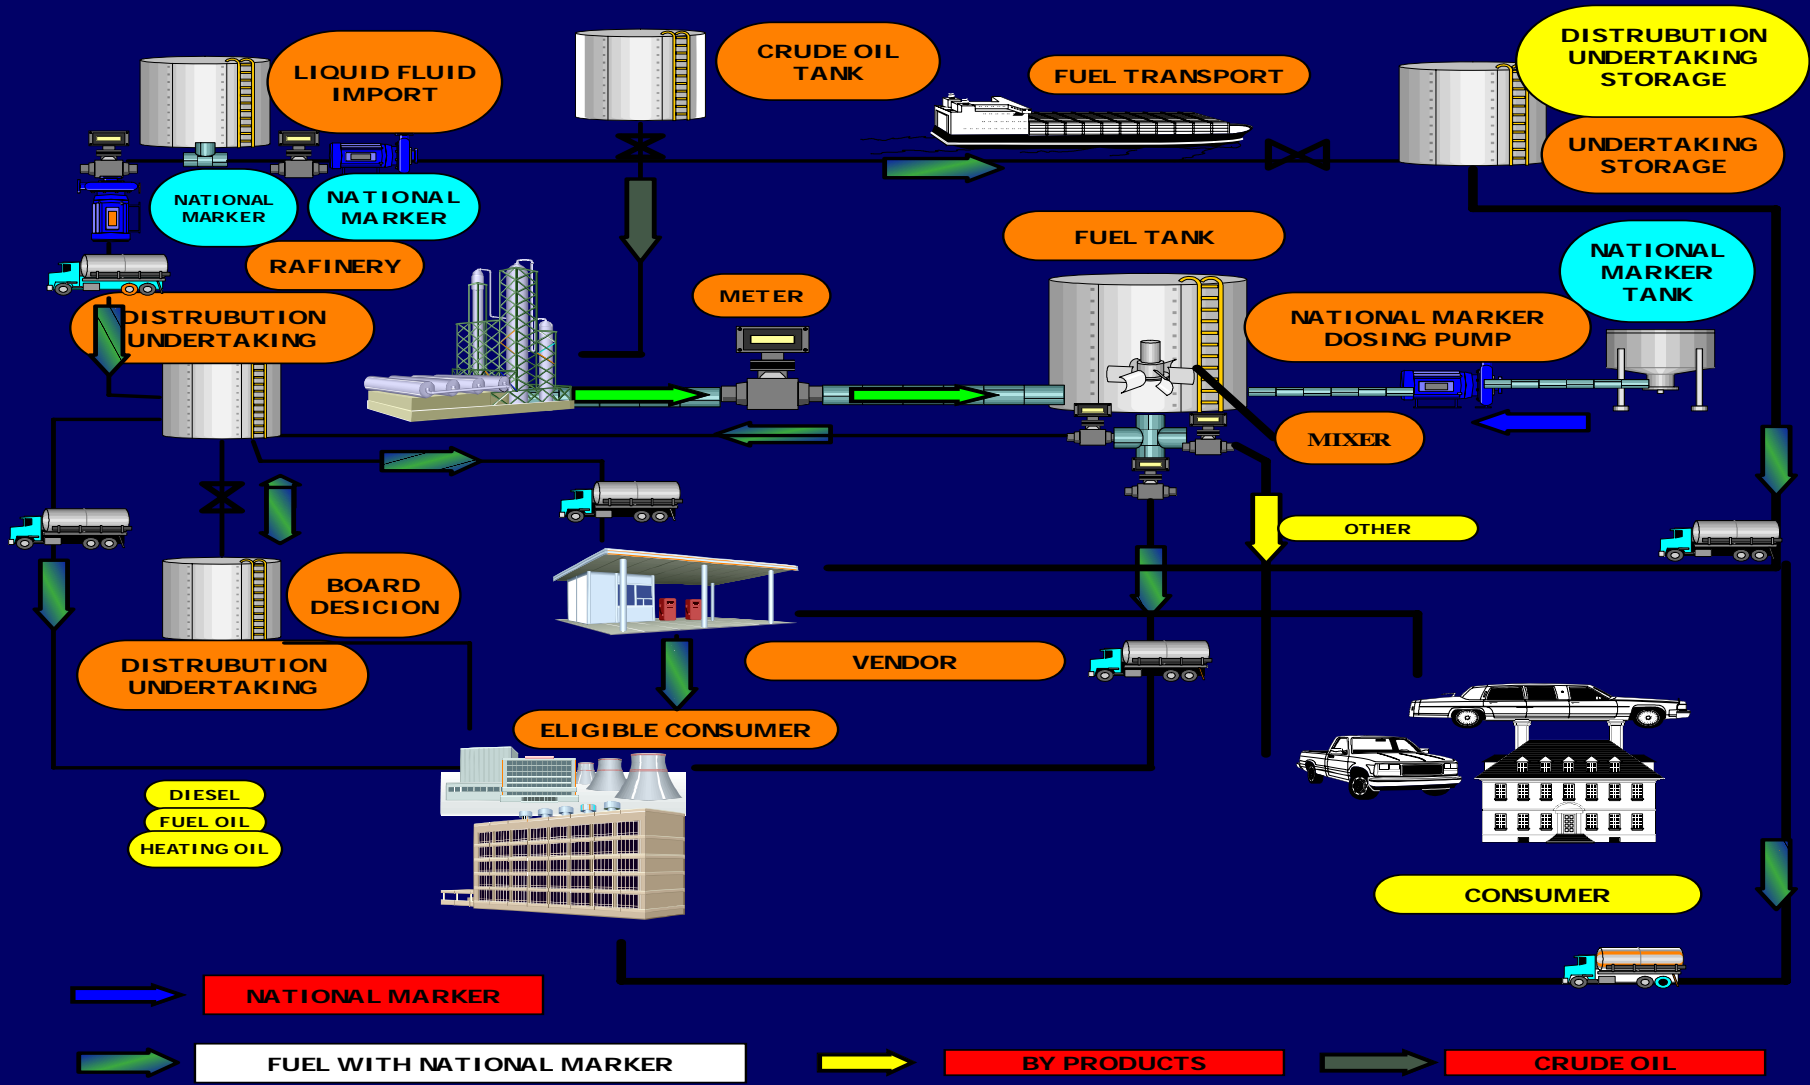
LIQUID FLUID IMPORT

CRUDE OIL TANK

FUEL TRANSPORT

DISTRUBUTION UNDERTAKING STORAGE

UNDERTAKING STORAGE

NATIONAL MARKER

NATIONAL MARKER

RAFINERY

FUEL TANK

NATIONAL MARKER TANK

METER

DISTRUBUTION UNDERTAKING

NATIONAL MARKER DOSING PUMP

MIXER

OTHER

BOARD DESICION

DISTRUBUTION UNDERTAKING

VENDOR

ELIGIBLE CONSUMER

DIESEL

FUEL OIL

HEATING OIL

CONSUMER

NATIONAL MARKER

FUEL WITH NATIONAL MARKER

BY PRODUCTS

CRUDE OIL